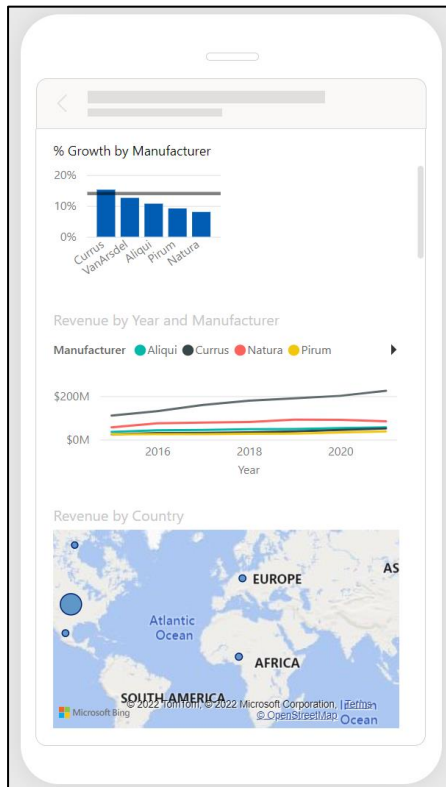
% Growth by Manufacturer

20%
10%
0%

Currus
VanArsdel
Aliqui
Pirum
Natura

Revenue by Year and Manufacturer

Manufacturer Aliqui Currus Natura Pirum

$200M
$0M

2016
2018
2020
Year

Revenue by Country

EUROPE
AS
Atlantic Ocean
AFRICA
SOUTH AMERICA
Microsoft Bing
© 2022 TomTom, © 2022 Microsoft Corporation, Terms
© OpenStreetMap
Ocean